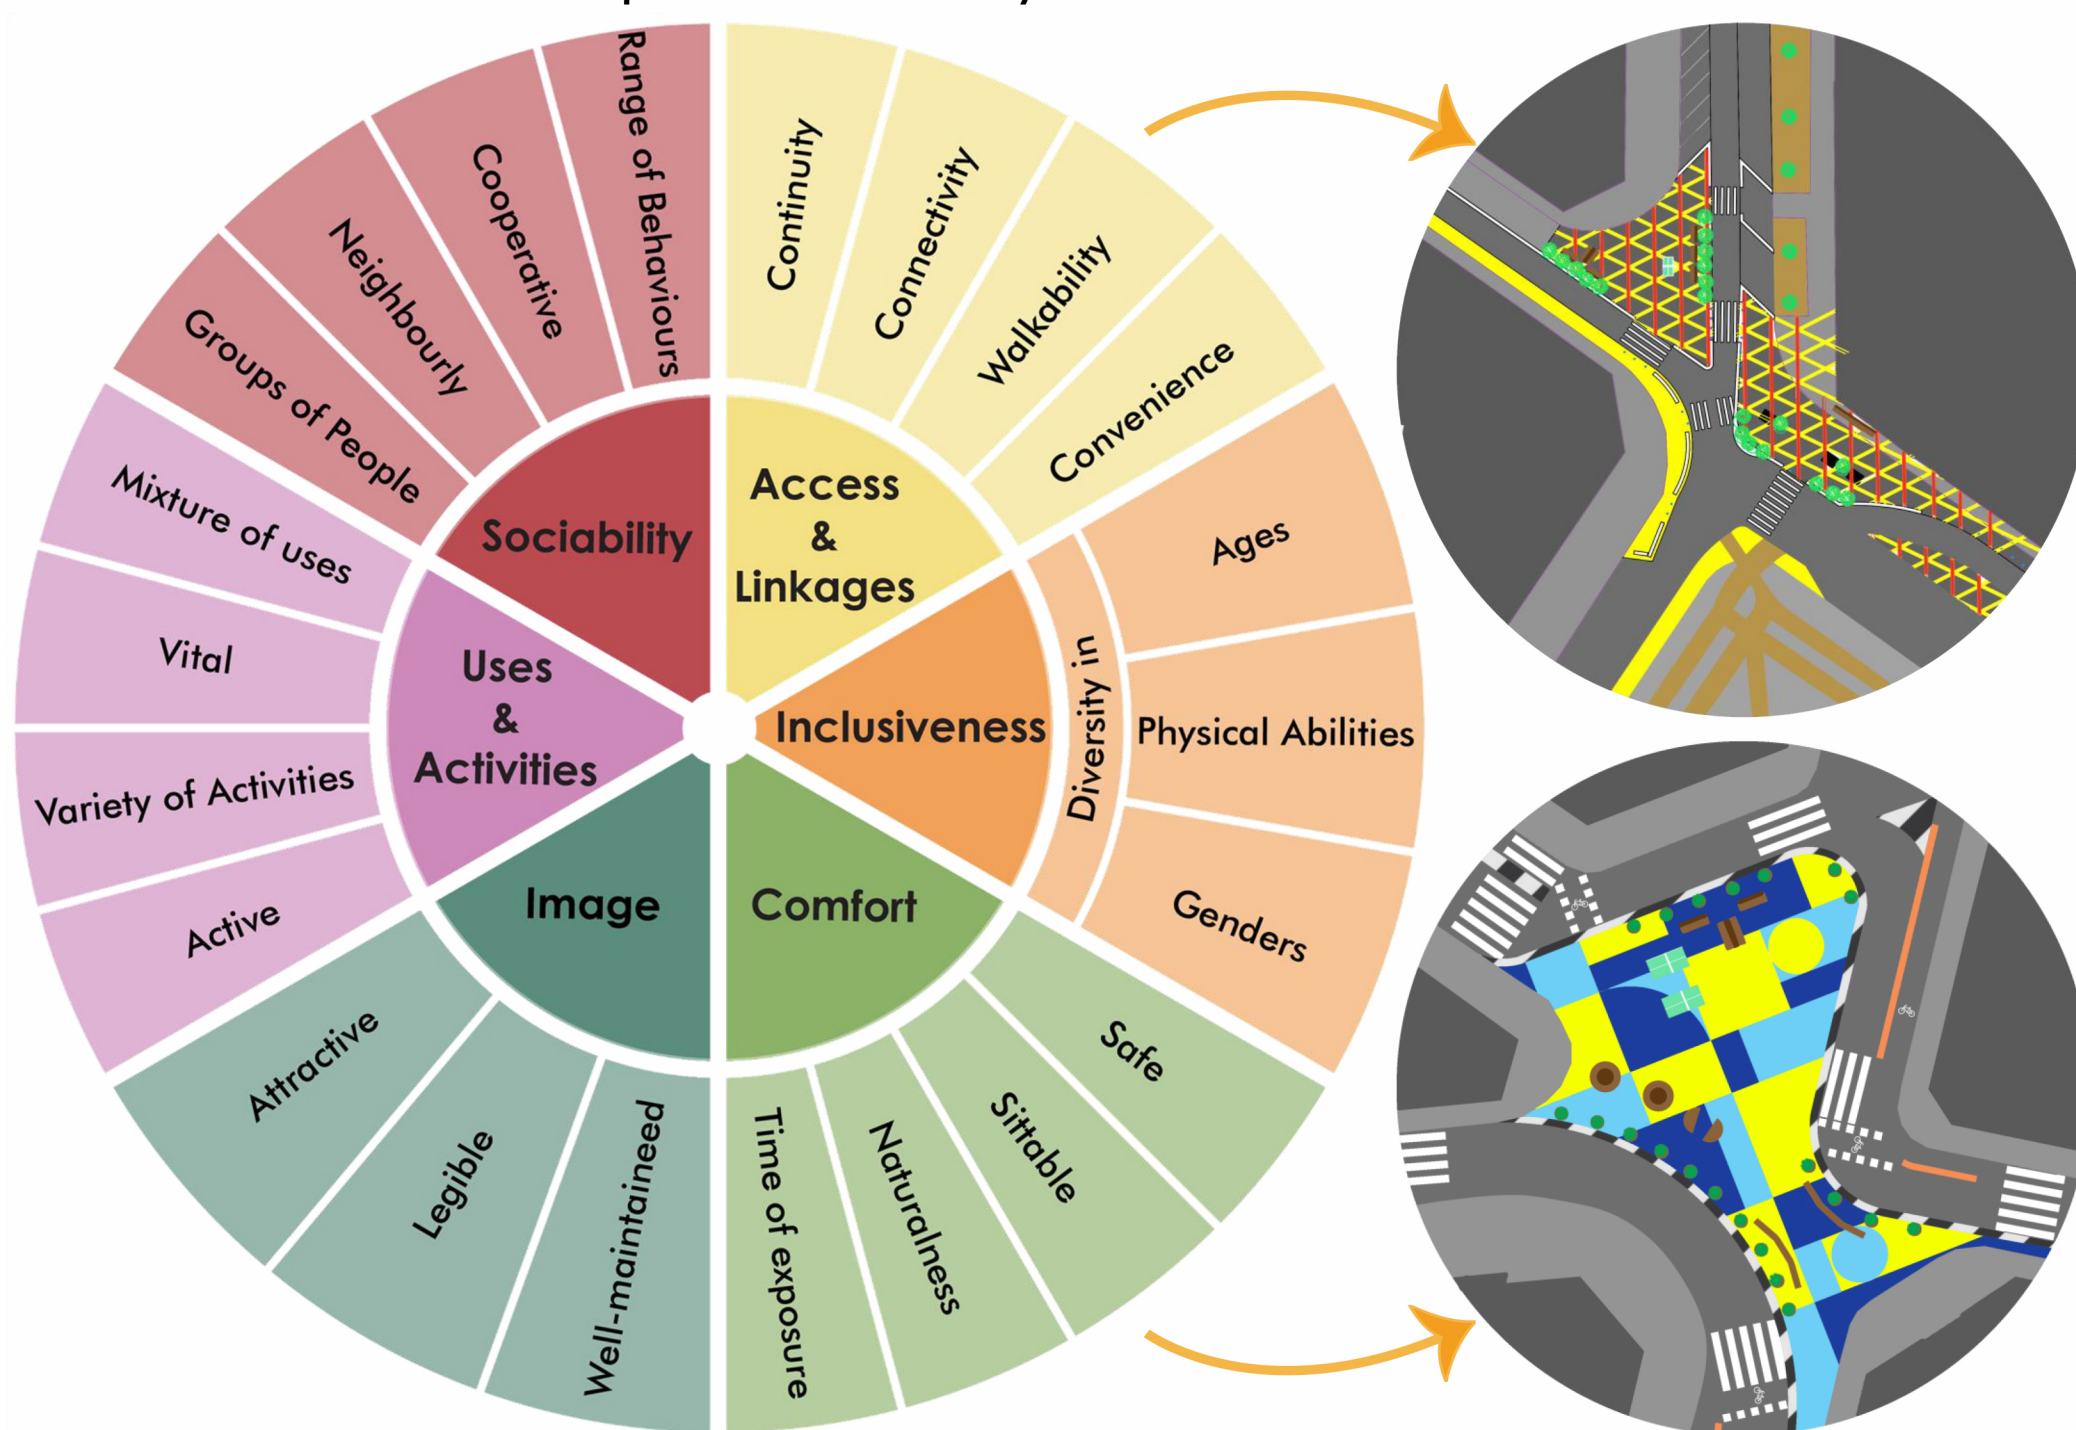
Sociability

Groups of People

Neighbourly

Cooperative

Range of Behaviours

Access & Linkages

Continuity

Connectivity

Walkability

Convenience

Inclusiveness

Diversity in

Ages

Physical Abilities

Genders

Comfort

Safe

Sittable

Naturalness

Time of exposure

Image

Well-maintaineed

Legible

Attractive

Uses & Activities

Active

Variety of Activities

Vital

Mixture of uses